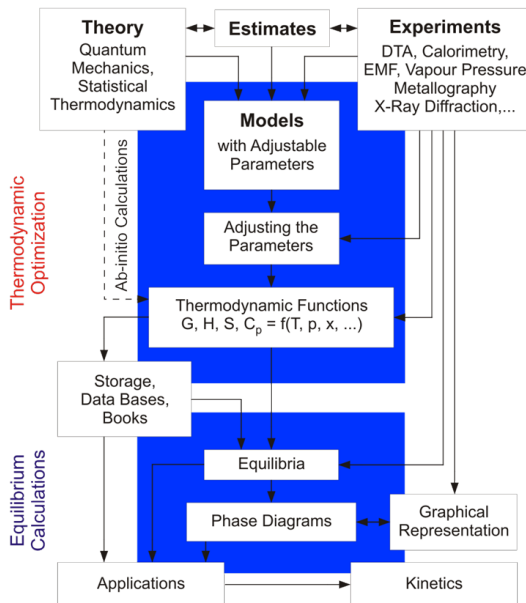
Theory
Quantum Mechanics, Statistical Thermodynamics

Estimates

Experiments
DTA, Calorimetry, EMF, Vapour Pressure, Metallography, X-Ray Diffraction,...

Thermodynamic Optimization

Ab-initio Calculations

Models
with Adjustable Parameters

Adjusting the Parameters

Thermodynamic Functions
G, H, S, $C_p$ = f(T, p, x, ...)

Storage, Data Bases, Books

Equilibrium Calculations

Equilibria

Phase Diagrams

Graphical Representation

Applications

Kinetics